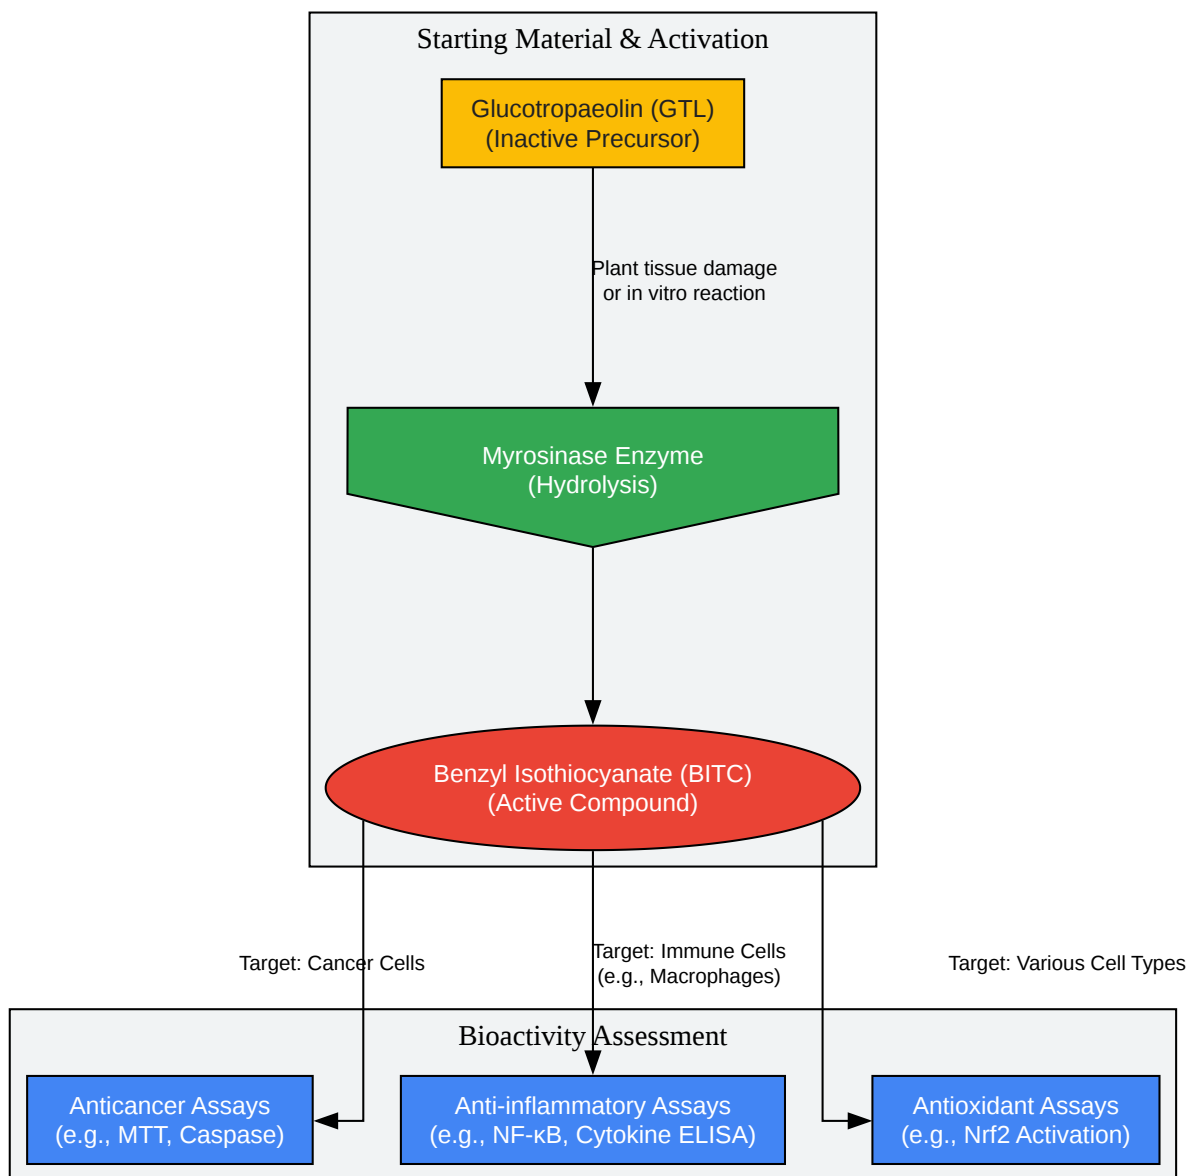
Starting Material & Activation

Glucotropaeolin (GTL)
(Inactive Precursor)

Plant tissue damage
or in vitro reaction

Myrosinase Enzyme
(Hydrolysis)

Benzyl Isothiocyanate (BITC)
(Active Compound)

Target: Cancer Cells

Target: Immune Cells
(e.g., Macrophages)

Target: Various Cell Types

Bioactivity Assessment

Anticancer Assays
(e.g., MTT, Caspase)

Anti-inflammatory Assays
(e.g., NF-κB, Cytokine ELISA)

Antioxidant Assays
(e.g., Nrf2 Activation)